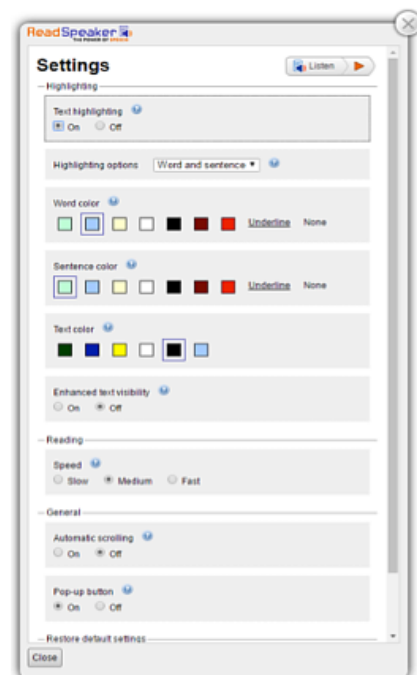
ReadSpeaker
THE POWER OF SPEECH

Settings

Listen

Highlighting

Text highlighting
On Off

Highlighting options Word and sentence

Word color
Underline None

Sentence color
Underline None

Text color

Enhanced text visibility
On Off

Reading

Speed
Slow Medium Fast

General

Automatic scrolling
On Off

Pop-up button
On Off

Restore default settings

Close